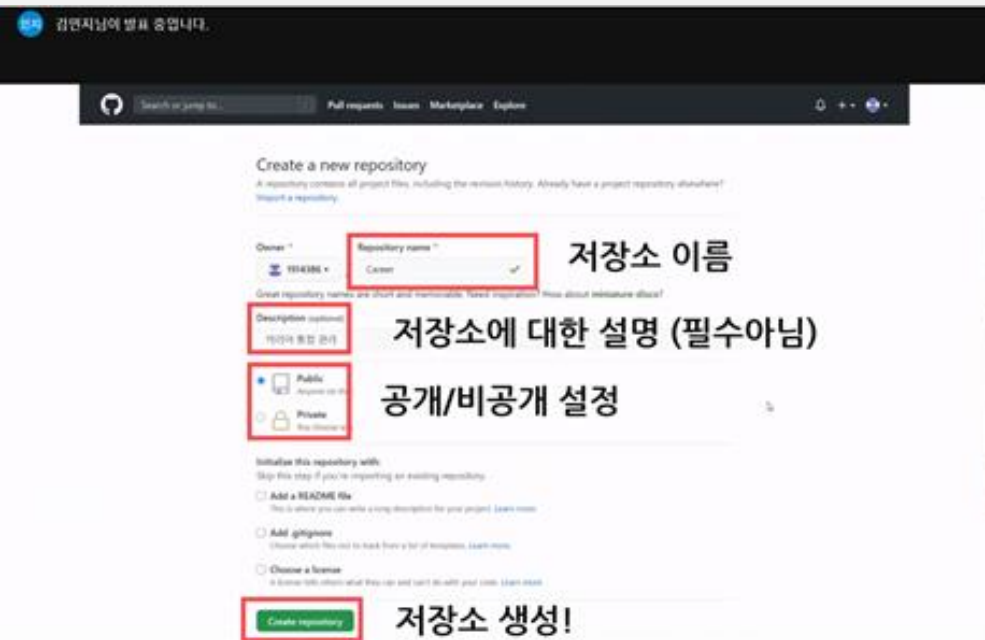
연지 김연지님이 발표 중입니다.

Search or jump to... / Pull requests Issues Marketplace Explore

Create a new repository

A repository contains all project files, including the revision history. Already have a project repository elsewhere? Import a repository.

Owner * Repository name *

1914386 • Career

저장소 이름

Great repository names are short and memorable. Need inspiration? How about miniature-disco?

Description (optional)

커리어 통합 관리

저장소에 대한 설명 (필수아님)

Public

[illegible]

Private

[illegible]

공개/비공개 설정

Initialize this repository with:

Skip this step if you're importing an existing repository.

Add a README file

This is where you can write a long description for your project. Learn more.

Add .gitignore

Choose which files not to track from a list of templates. Learn more.

Choose a license

A license tells others what they can and can't do with your code. Learn more.

Create repository

저장소 생성!